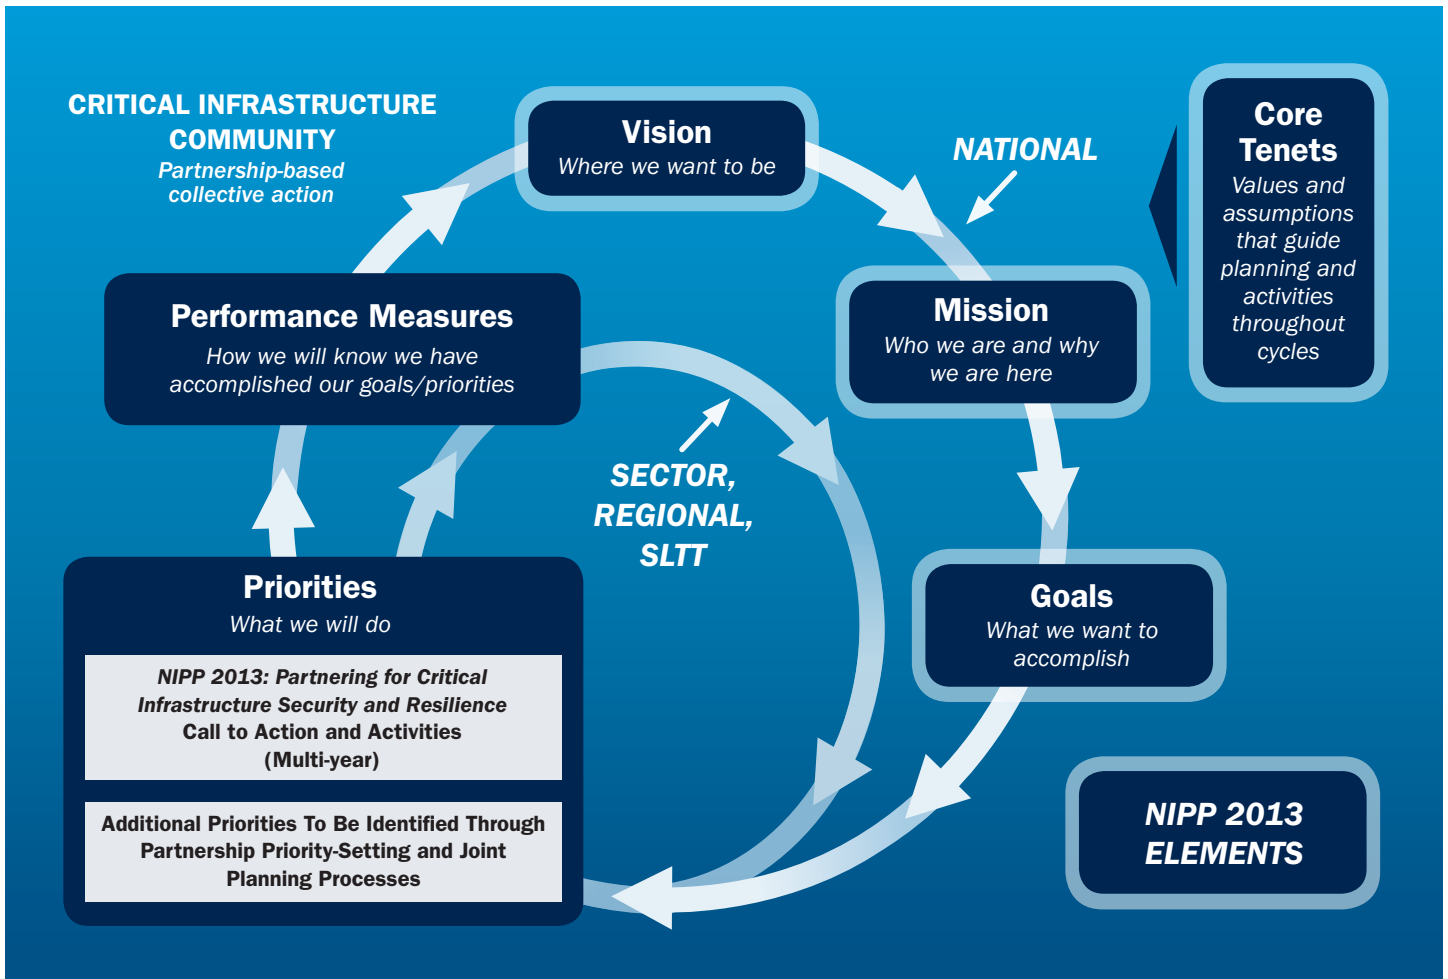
CRITICAL INFRASTRUCTURE COMMUNITY
Partnership-based collective action

Vision
Where we want to be

NATIONAL

Core Tenets
Values and assumptions that guide planning and activities throughout cycles

Performance Measures
How we will know we have accomplished our goals/priorities

Mission
Who we are and why we are here

SECTOR, REGIONAL, SLTT

Priorities
What we will do

NIPP 2013: Partnering for Critical Infrastructure Security and Resilience
Call to Action and Activities
(Multi-year)

Additional Priorities To Be Identified Through Partnership Priority-Setting and Joint Planning Processes

Goals
What we want to accomplish

NIPP 2013 ELEMENTS